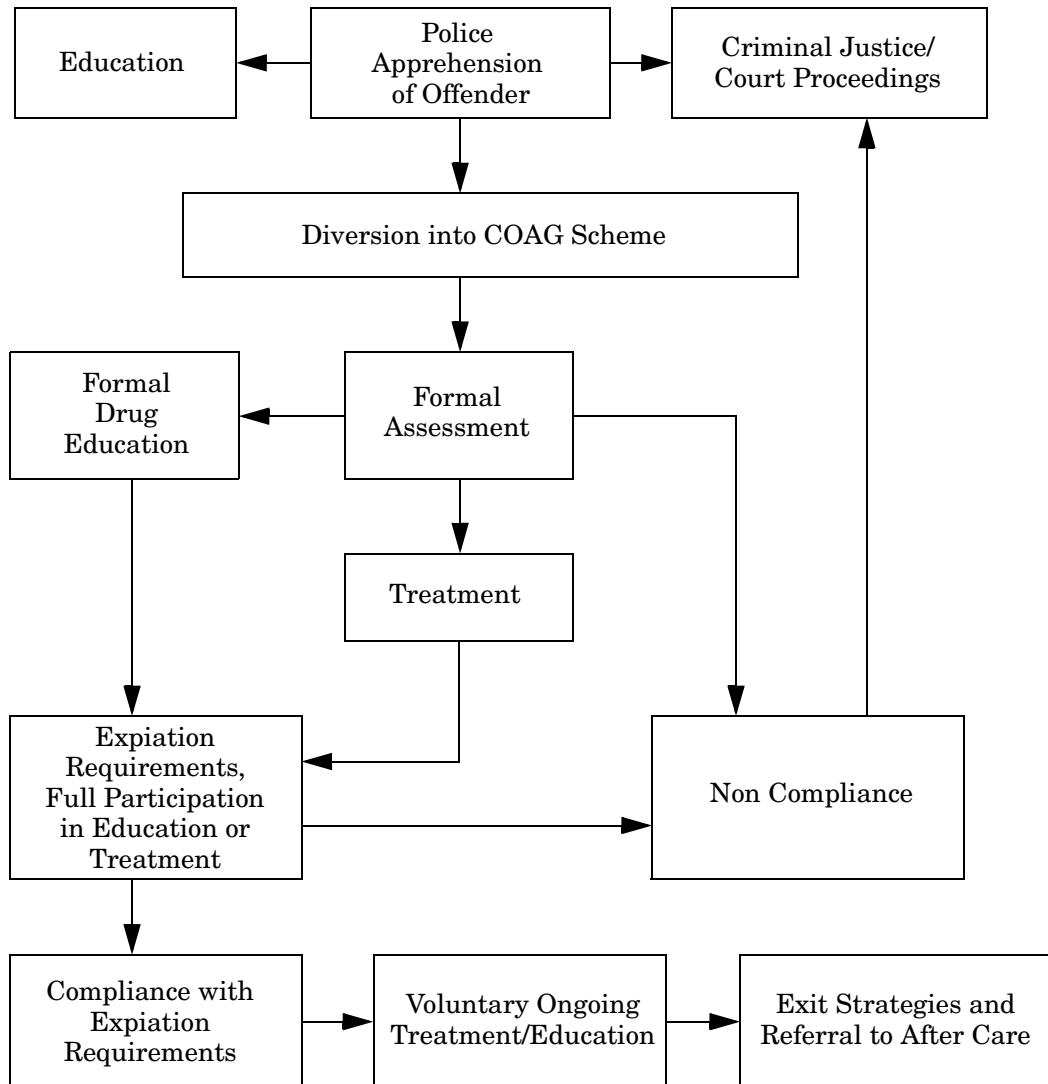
Education

Police Apprehension of Offender

Criminal Justice/ Court Proceedings

Diversion into COAG Scheme

Formal Drug Education

Formal Assessment

Treatment

Expiation Requirements, Full Participation in Education or Treatment

Non Compliance

Compliance with Expiation Requirements

Voluntary Ongoing Treatment/Education

Exit Strategies and Referral to After Care